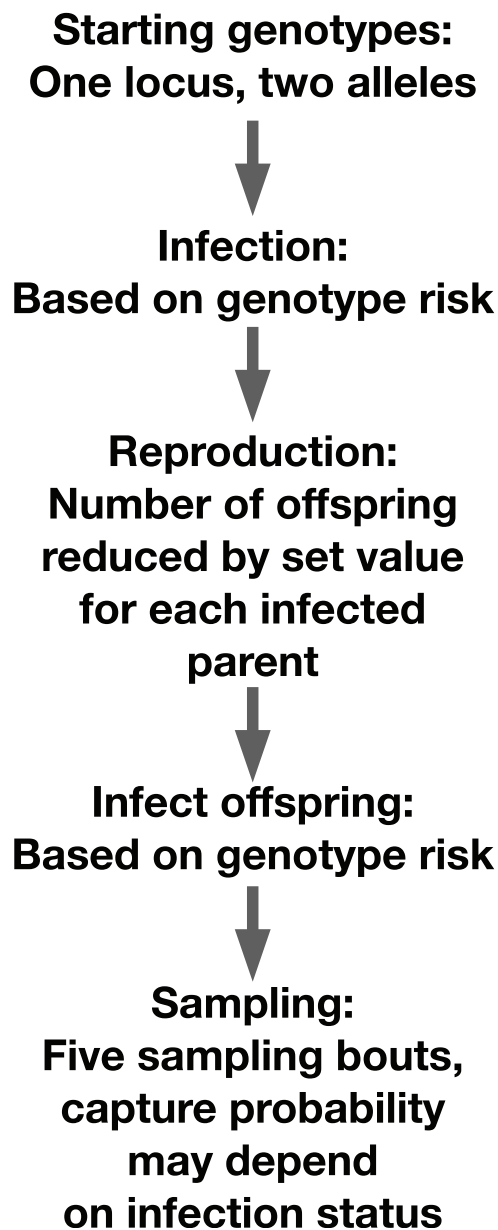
Starting genotypes:
One locus, two alleles

Infection:
Based on genotype risk

Reproduction:
Number of offspring reduced by set value for each infected parent

Infect offspring:
Based on genotype risk

Sampling:
Five sampling bouts, capture probability may depend on infection status